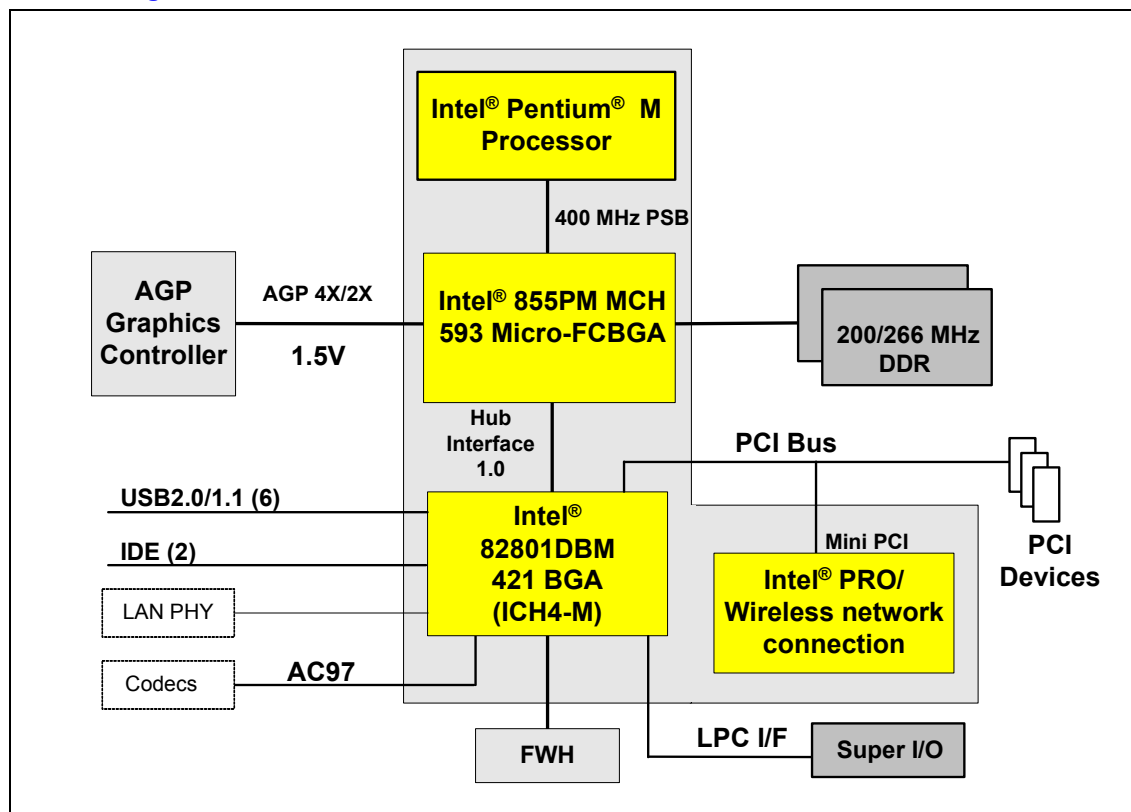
Intel® Pentium® M Processor

400 MHz PSB

AGP Graphics Controller

AGP 4X/2X

1.5V

Intel® 855PM MCH 593 Micro-FCBGA

200/266 MHz DDR

Hub Interface 1.0

PCI Bus

USB2.0/1.1 (6)

IDE (2)

LAN PHY

Intel® 82801DBM 421 BGA (ICH4-M)

Mini PCI

Intel® PRO/ Wireless network connection

PCI Devices

Codecs

AC97

FWH

LPC I/F

Super I/O